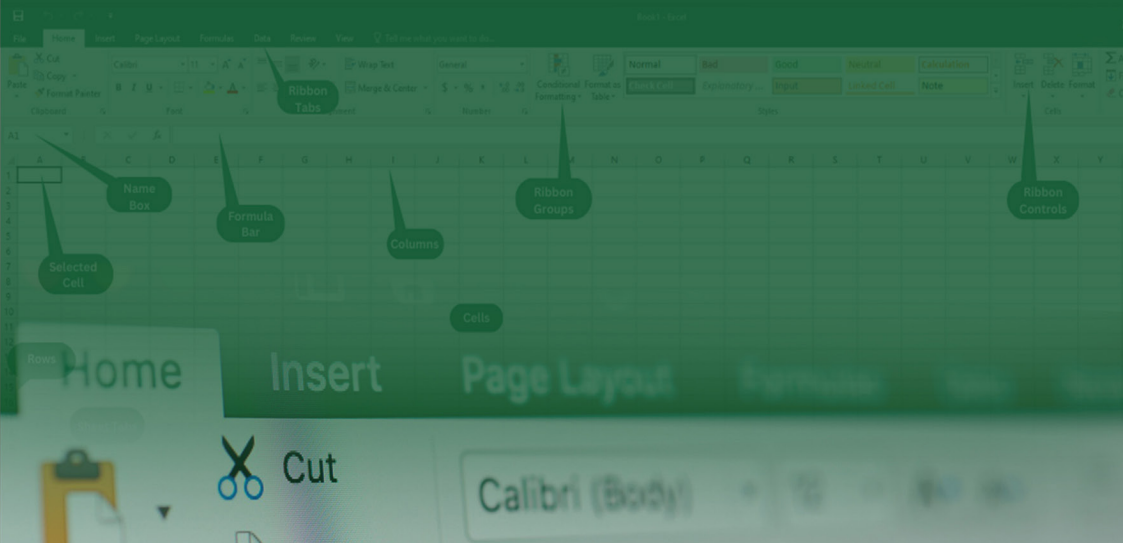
File Home Insert Page Layout Formulas Data Review View

Cut
Copy
Format Painter
Paste
Clipboard
Calibri
Font
Wrap Text
Merge & Center
General
Number
Conditional Formatting
Format as Table
Normal
Bad
Good
Neutral
Calculation
Check Cell
Explanatory ...
Input
Linked Cell
Note
Styles
Insert
Delete
Format
Cells

Ribbon Tabs
Name Box
Formula Bar
Columns
Ribbon Groups
Ribbon Controls
Selected Cell
Cells
Rows

A B C D E F G H I J K L M N O P Q R S T U V W X Y
1 2 3 4 5 6 7 8 9 10 11

Home
Insert
Page Layout
Formulas
Data
Review

Cut
Calibri (Body)